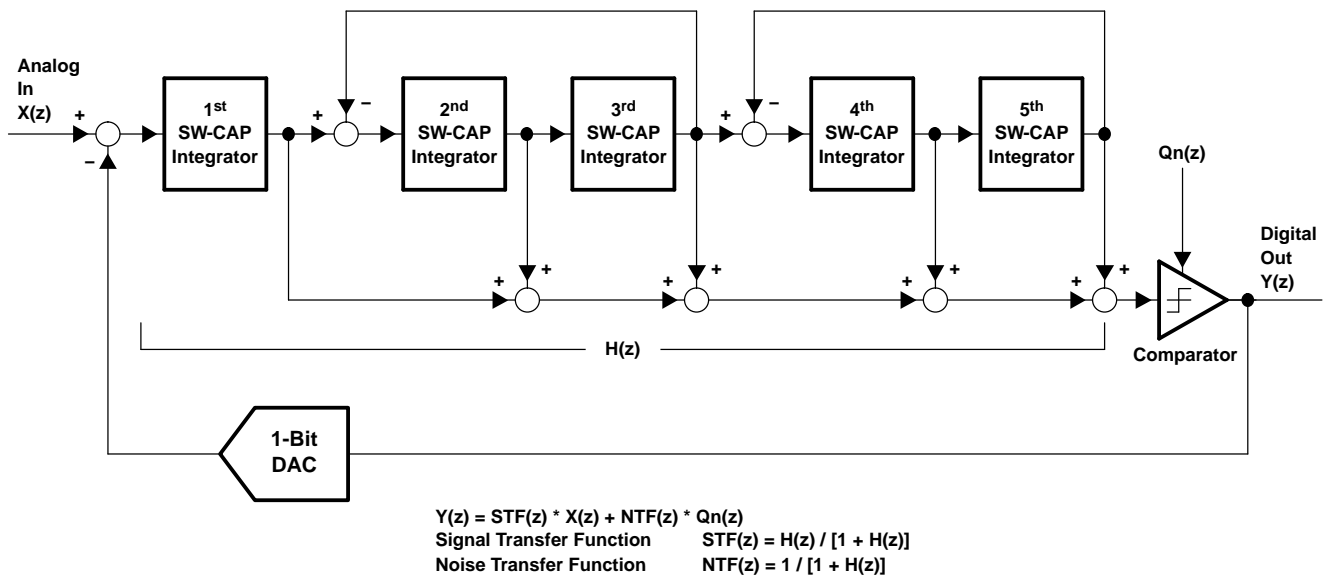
Analog In X(z)

+

–

1$^{st}$ SW-CAP Integrator

+

–

2$^{nd}$ SW-CAP Integrator

3$^{rd}$ SW-CAP Integrator

+

–

4$^{th}$ SW-CAP Integrator

5$^{th}$ SW-CAP Integrator

Qn(z)

Digital Out Y(z)

+ +

+ +

+ +

+ +

H(z)

Comparator

1-Bit DAC

Y(z) = STF(z) * X(z) + NTF(z) * Qn(z)
Signal Transfer Function STF(z) = H(z) / [1 + H(z)]
Noise Transfer Function NTF(z) = 1 / [1 + H(z)]